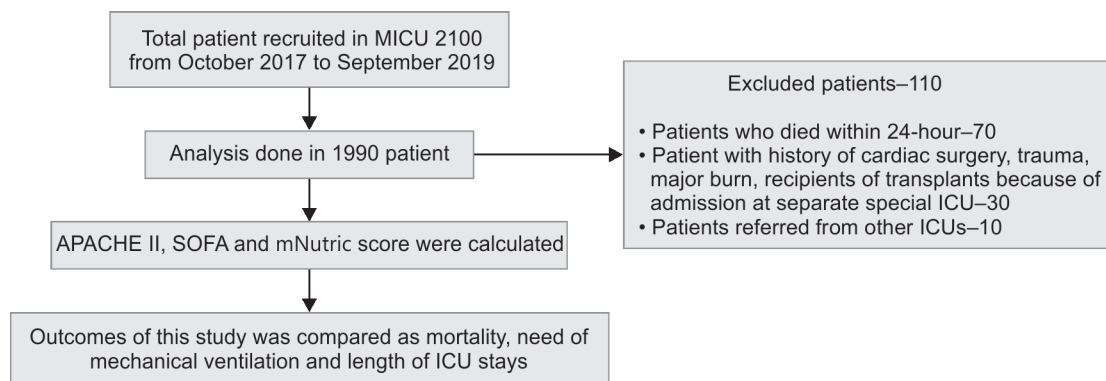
Total patient recruited in MICU 2100 from October 2017 to September 2019

Analysis done in 1990 patient

APACHE II, SOFA and mNutric score were calculated

Outcomes of this study was compared as mortality, need of mechanical ventilation and length of ICU stays

Excluded patients–110

• Patients who died within 24-hour–70
• Patient with history of cardiac surgery, trauma, major burn, recipients of transplants because of admission at separate special ICU–30
• Patients referred from other ICUs–10